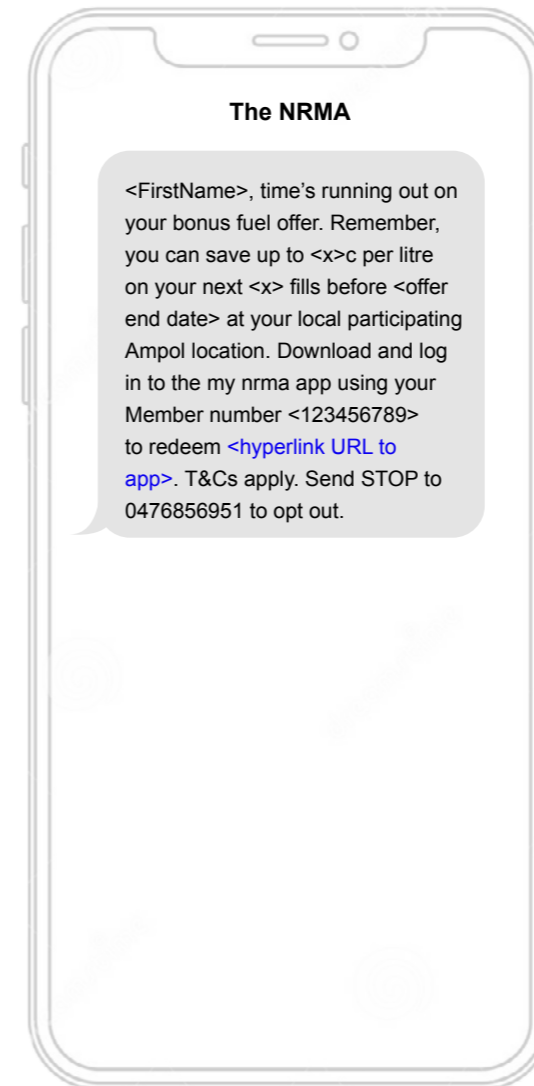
The NRMA

<FirstName>, time's running out on your bonus fuel offer. Remember, you can save up to <x>c per litre on your next <x> fills before <offer end date> at your local participating Ampol location. Download and log in to the my nrma app using your Member number <123456789> to redeem <hyperlink URL to app>. T&Cs apply. Send STOP to 0476856951 to opt out.